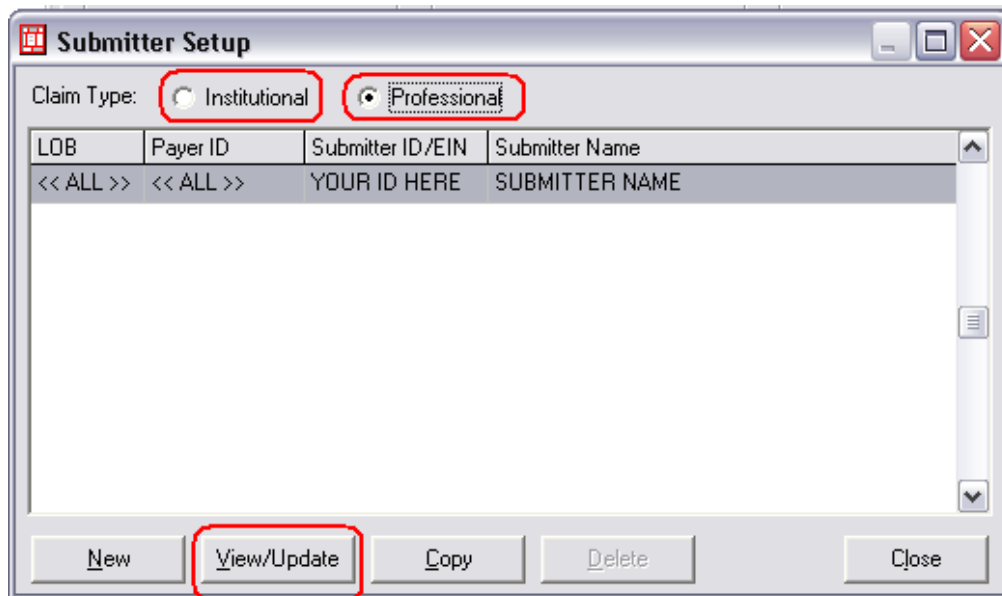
Submitter Setup

Claim Type: Institutional Professional

| LOB | Payer ID | Submitter ID/EIN | Submitter Name |
|---|---|---|---|
| << ALL >> | << ALL >> | YOUR ID HERE | SUBMITTER NAME |

New View/Update Copy Delete Close